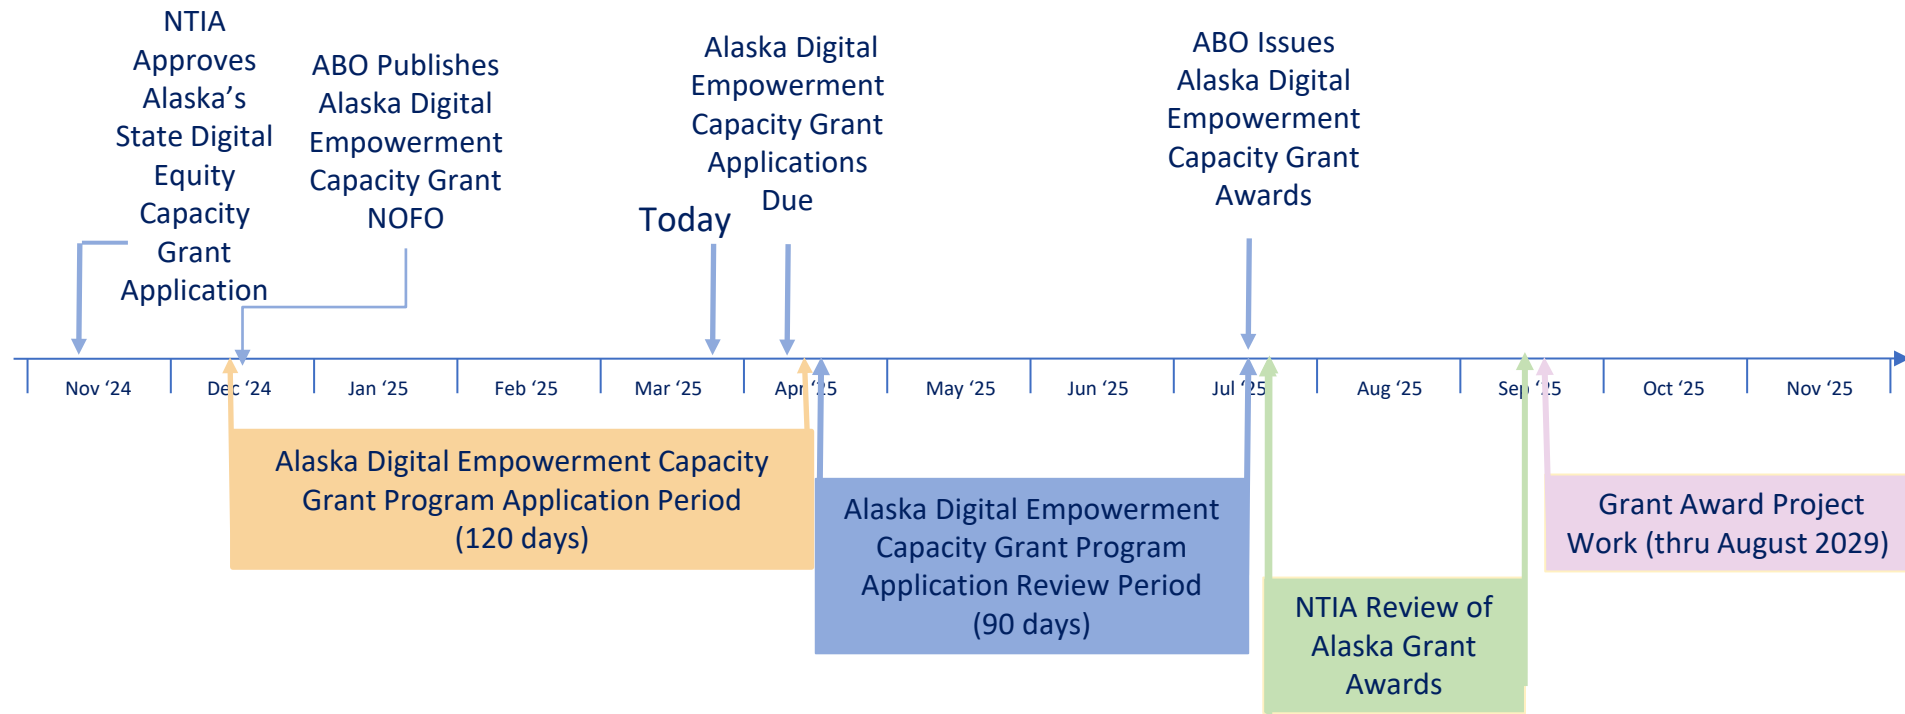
NTIA Approves Alaska’s State Digital Equity Capacity Grant Application

ABO Publishes Alaska Digital Empowerment Capacity Grant NOFO

Today

Alaska Digital Empowerment Capacity Grant Applications Due

ABO Issues Alaska Digital Empowerment Capacity Grant Awards

Nov ‘24
Dec ‘24
Jan ‘25
Feb ‘25
Mar ‘25
Apr ‘25
May ‘25
Jun ‘25
Jul ‘25
Aug ‘25
Sep ‘25
Oct ‘25
Nov ‘25

Alaska Digital Empowerment Capacity Grant Program Application Period (120 days)

Alaska Digital Empowerment Capacity Grant Program Application Review Period (90 days)

NTIA Review of Alaska Grant Awards

Grant Award Project Work (thru August 2029)